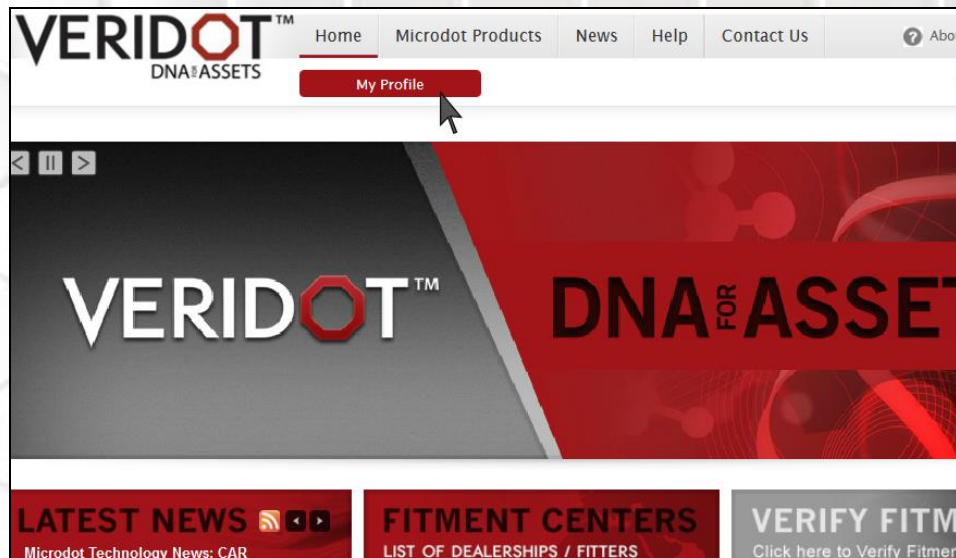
VERIDOT™
DNA FOR ASSETS

Home
Microdot Products
News
Help
Contact Us
Abo

My Profile

VERIDOT™
DNA FOR ASSET

LATEST NEWS
Microdot Technology News: CAR

FITMENT CENTERS
LIST OF DEALERSHIPS / FITTERS

VERIFY FITM
Click here to Verify Fitmen